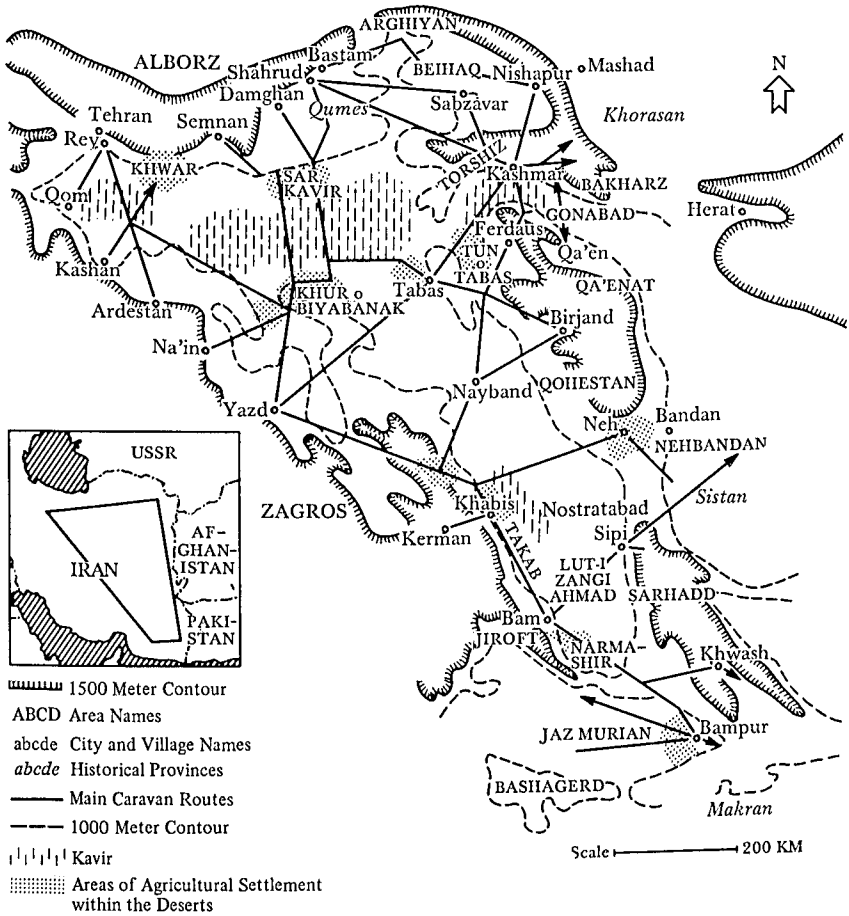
ARGHIYAN
ALBORZ
Bastam
Shahrud
BEIHAQ
Nishapur
Mashad
N
Damghan
Qumes
Sabzavar
Khorasan
Tehran
Semnan
Rey
KHWAR
SAR KAVIR
TORSHIZ
Kashmar
BAKHARZ
Qom
GONABAD
Herat
Ferdaus
TUN
Qa'en
Kashan
TABAS
QA'ENAT
KHUR
Tabas
Ardestan
BIYABANAK
Birjand
Na'in
Nayband
QOHESTAN
Yazd
Bandan
USSR
Neh
NEHBANDAN
AFGHANISTAN
ZAGROS
Khabis
Nostratabad
Sistan
IRAN
Kerman
TAKAB
Sipi
LUT-I ZANGI AHMAD
SARHADD
PAKISTAN
Bam
JIROFT
NARMASHIR
Khwash
1500 Meter Contour
ABCD Area Names
abcde City and Village Names
*abcde* Historical Provinces
Main Caravan Routes
1000 Meter Contour
Kavir
Areas of Agricultural Settlement within the Deserts
JAZ MURIAN
Bampur
BASHAGERD
Makran
Scale 200 KM